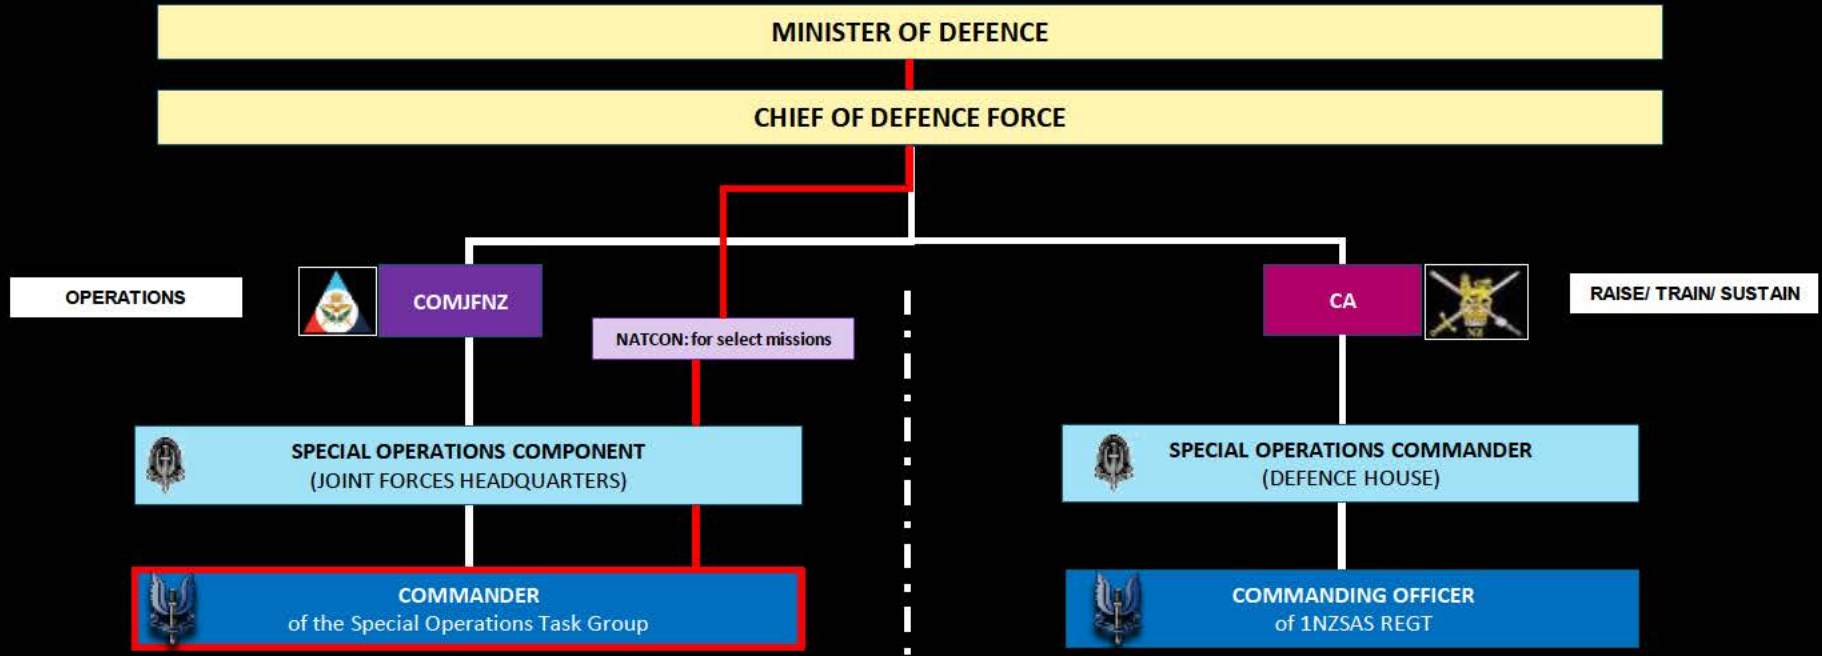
MINISTER OF DEFENCE

CHIEF OF DEFENCE FORCE

OPERATIONS

COMJFNZ

NATCON: for select missions

CA

RAISE/ TRAIN/ SUSTAIN

SPECIAL OPERATIONS COMPONENT
(JOINT FORCES HEADQUARTERS)

SPECIAL OPERATIONS COMMANDER
(DEFENCE HOUSE)

COMMANDER
of the Special Operations Task Group

COMMANDING OFFICER
of 1NZSAS REGT